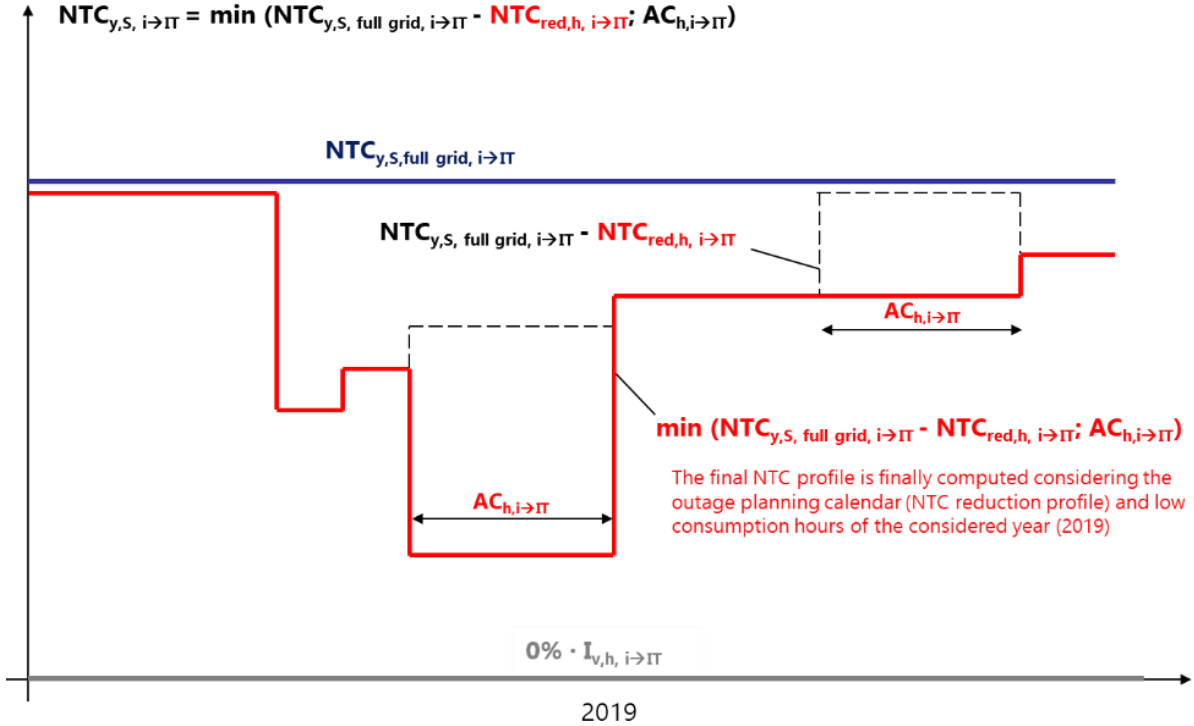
$NTC_{y,S,\ i\rightarrow IT}$ = min ($NTC_{y,S,\ full\ grid,\ i\rightarrow IT}$ - $NTC_{red,h,\ i\rightarrow IT}$; $AC_{h,i\rightarrow IT}$)

$NTC_{y,S,full\ grid,\ i\rightarrow IT}$

$NTC_{y,S,\ full\ grid,\ i\rightarrow IT}$ - $NTC_{red,h,\ i\rightarrow IT}$

$AC_{h,i\rightarrow IT}$

min ($NTC_{y,S,\ full\ grid,\ i\rightarrow IT}$ - $NTC_{red,h,\ i\rightarrow IT}$; $AC_{h,i\rightarrow IT}$)

The final NTC profile is finally computed considering the outage planning calendar (NTC reduction profile) and low consumption hours of the considered year (2019)

$AC_{h,i\rightarrow IT}$

0% · $I_{v,h,\ i\rightarrow IT}$

2019